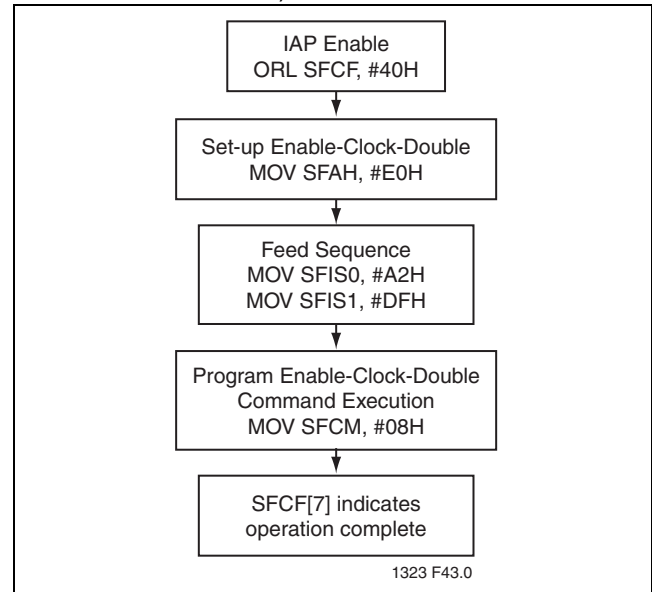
IAP Enable
ORL SFCF, #40H

Set-up Enable-Clock-Double
MOV SFAH, #E0H

Feed Sequence
MOV SFIS0, #A2H
MOV SFIS1, #DFH

Program Enable-Clock-Double
Command Execution
MOV SFCM, #08H

SFCF[7] indicates
operation complete

1323 F43.0